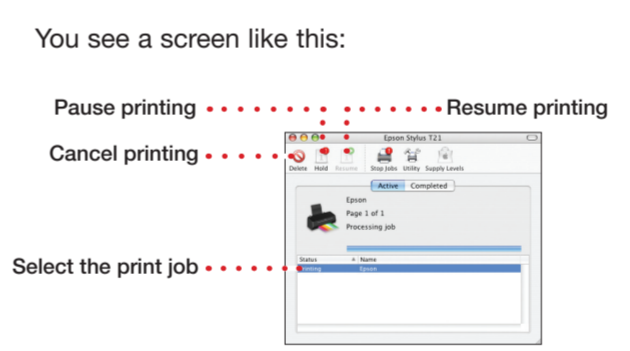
You see a screen like this:

Pause printing

Resume printing

Cancel printing

Select the print job

Epson Stylus T21

Delete Hold Resume Stop Jobs Utility Supply Levels

Active Completed

Epson

Page 1 of 1

Processing job

| Status | Name |
|---|---|
| Printing | Epson |